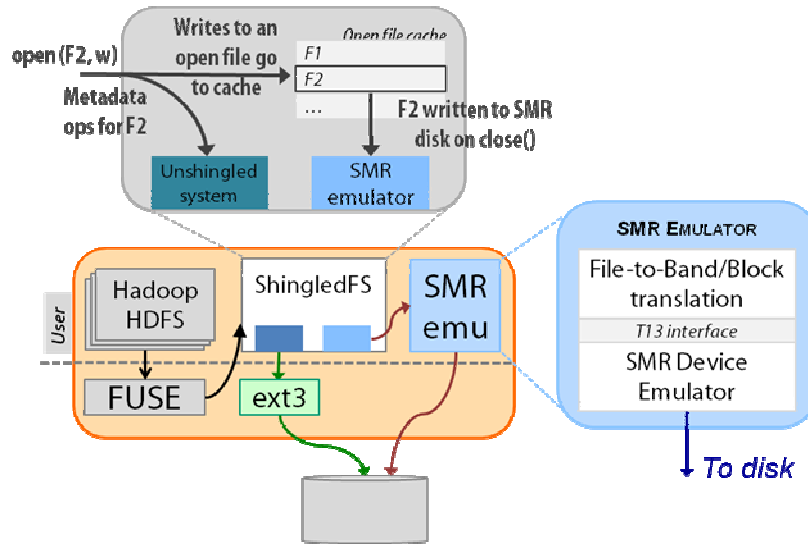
open (F2, w)

Writes to an open file go to cache

Open file cache

F1

F2

...

Metadata ops for F2

F2 written to SMR disk on close()

Unshingled system

SMR emulator

User

Hadoop HDFS

ShingledFS

SMR emu

FUSE

ext3

SMR EMULATOR

File-to-Band/Block translation

T13 interface

SMR Device Emulator

To disk